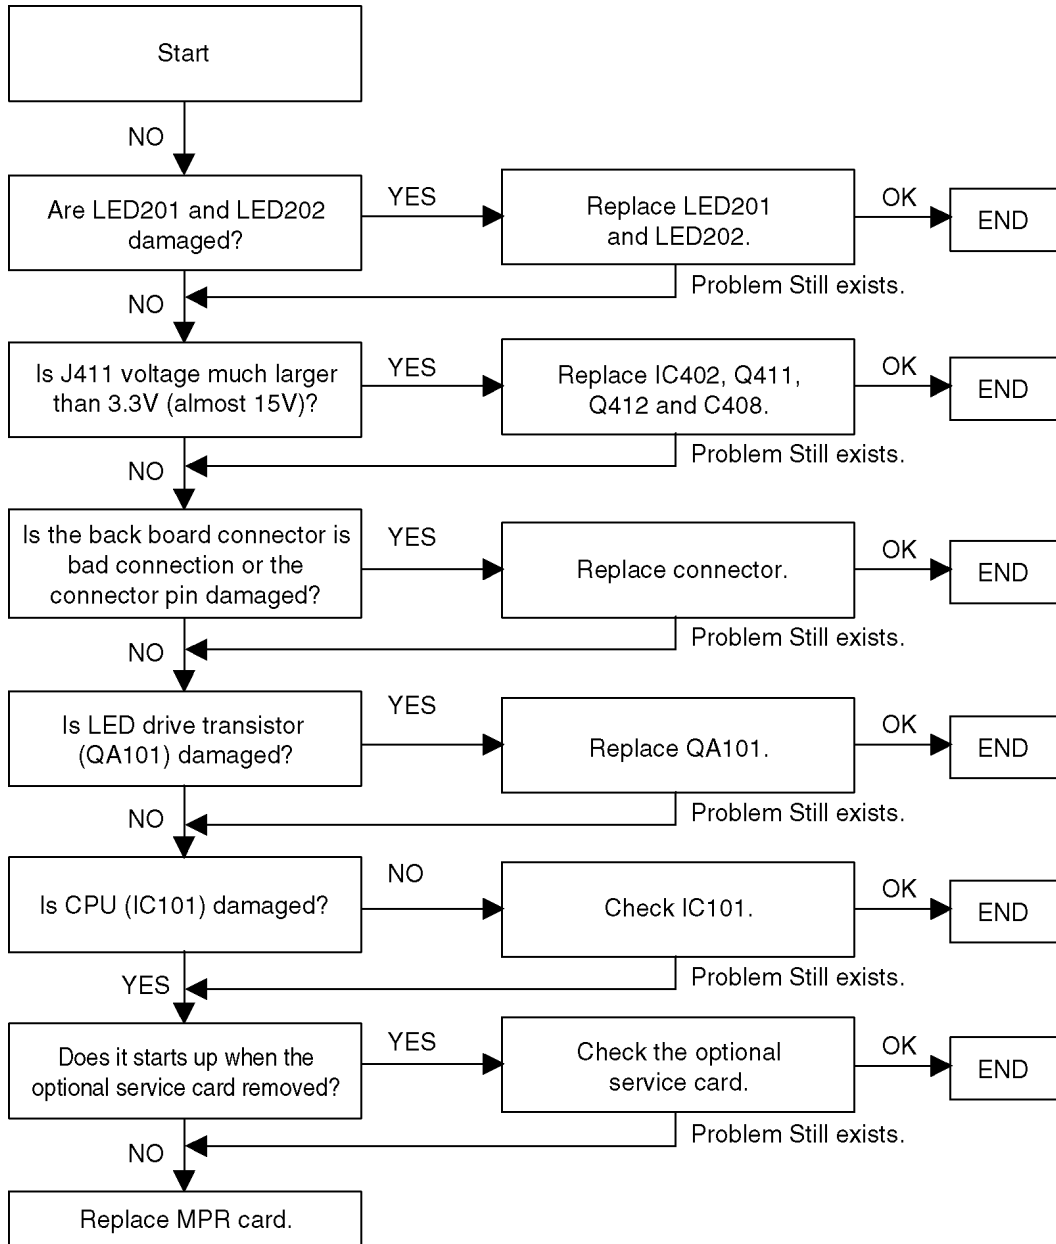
Start

NO

Are LED201 and LED202 damaged?

YES

Replace LED201 and LED202.

OK

END

Problem Still exists.

NO

Is J411 voltage much larger than 3.3V (almost 15V)?

YES

Replace IC402, Q411, Q412 and C408.

OK

END

Problem Still exists.

NO

Is the back board connector is bad connection or the connector pin damaged?

YES

Replace connector.

OK

END

Problem Still exists.

NO

Is LED drive transistor (QA101) damaged?

YES

Replace QA101.

OK

END

Problem Still exists.

NO

Is CPU (IC101) damaged?

NO

Check IC101.

OK

END

Problem Still exists.

YES

Does it starts up when the optional service card removed?

YES

Check the optional service card.

OK

END

Problem Still exists.

NO

Replace MPR card.